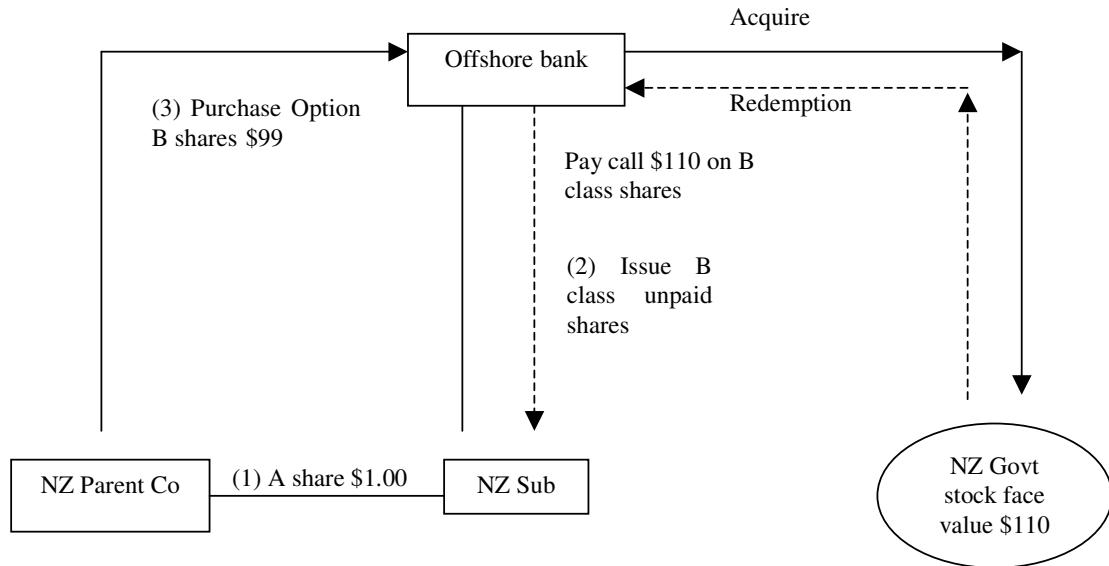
Acquire

Offshore bank

Redemption

(3) Purchase Option B shares $99

Pay call $110 on B class shares

(2) Issue B class unpaid shares

NZ Parent Co

(1) A share $1.00

NZ Sub

NZ Govt stock face value $110